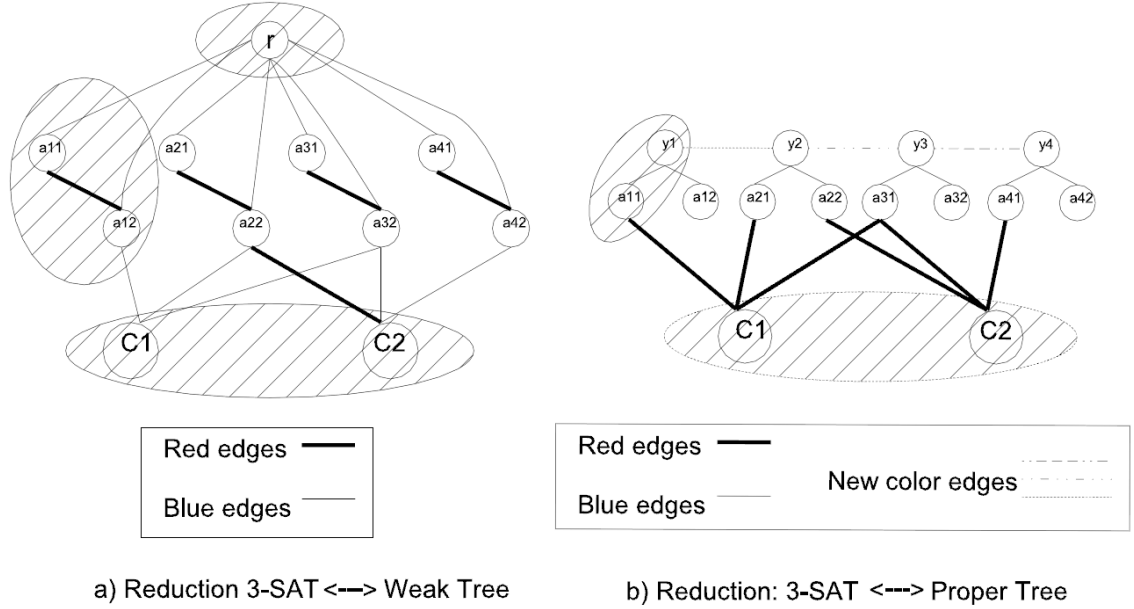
r

a11 a21 a31 a41

a12 a22 a32 a42

C1 C2

Red edges

Blue edges

a) Reduction 3-SAT <--> Weak Tree

y1 y2 y3 y4

a11 a12 a21 a22 a31 a32 a41 a42

C1 C2

Red edges

Blue edges

New color edges

b) Reduction: 3-SAT <---> Proper Tree